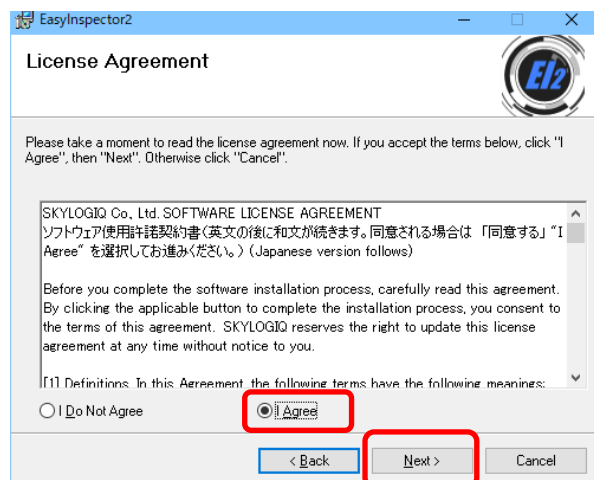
EasyInspector2

License Agreement

EI2

Please take a moment to read the license agreement now. If you accept the terms below, click "I Agree", then "Next". Otherwise click "Cancel".

SKYLOGIQ Co., Ltd. SOFTWARE LICENSE AGREEMENT
ソフトウェア使用許諾契約書(英文の後に和文が続きます。同意される場合は 「同意する」"I Agree" を選択してお進みください。) (Japanese version follows)

Before you complete the software installation process, carefully read this agreement. By clicking the applicable button to complete the installation process, you consent to the terms of this agreement. SKYLOGIQ reserves the right to update this license agreement at any time without notice to you.

[1] Definitions. In this Agreement, the following terms have the following meanings:

I Do Not Agree

I Agree

< Back

Next >

Cancel